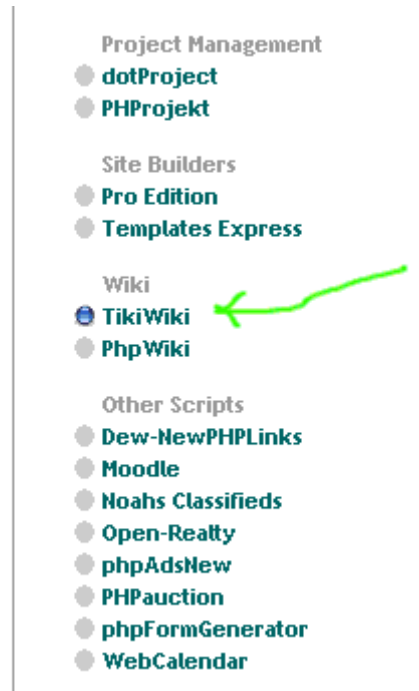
Project Management
dotProject
PHProjekt

Site Builders
Pro Edition
Templates Express

Wiki
TikiWiki
PhpWiki

Other Scripts
Dew-NewPHPLinks
Moodle
Noahs Classifieds
Open-Realty
phpAdsNew
PHPauction
phpFormGenerator
WebCalendar